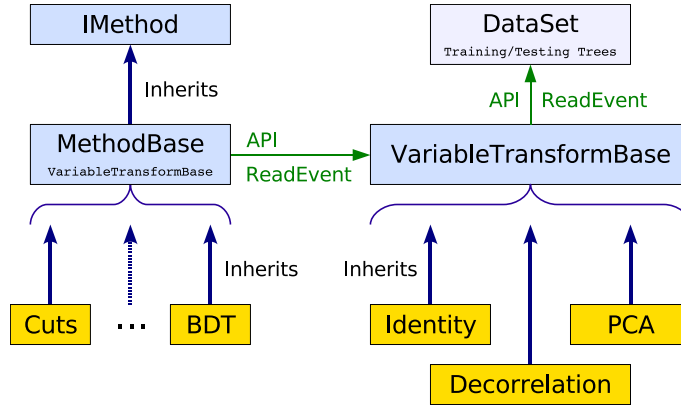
IMethod

DataSet
Training/Testing Trees

Inherits

API ReadEvent

MethodBase
VariableTransformBase

API
ReadEvent

VariableTransformBase

Inherits

Inherits

Cuts

...

BDT

Identity

PCA

Decorrelation